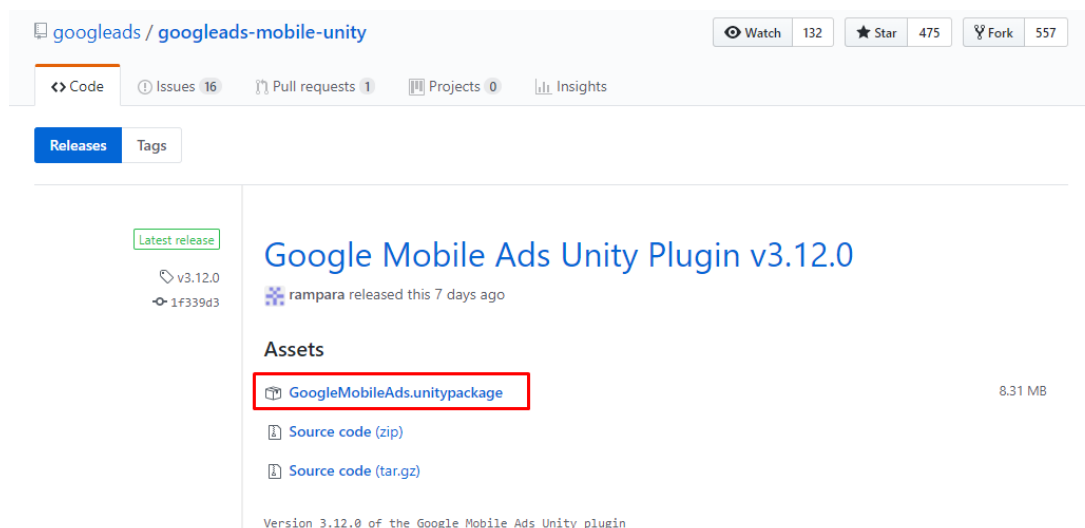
googleads / googleads-mobile-unity

Watch 132
Star 475
Fork 557

<> Code
Issues 16
Pull requests 1
Projects 0
Insights

Releases
Tags

Latest release
v3.12.0
1f339d3

Google Mobile Ads Unity Plugin v3.12.0

rampara released this 7 days ago

Assets

GoogleMobileAds.unitypackage
8.31 MB

Source code (zip)

Source code (tar.gz)

Version 3.12.0 of the Google Mobile Ads Unity plugin